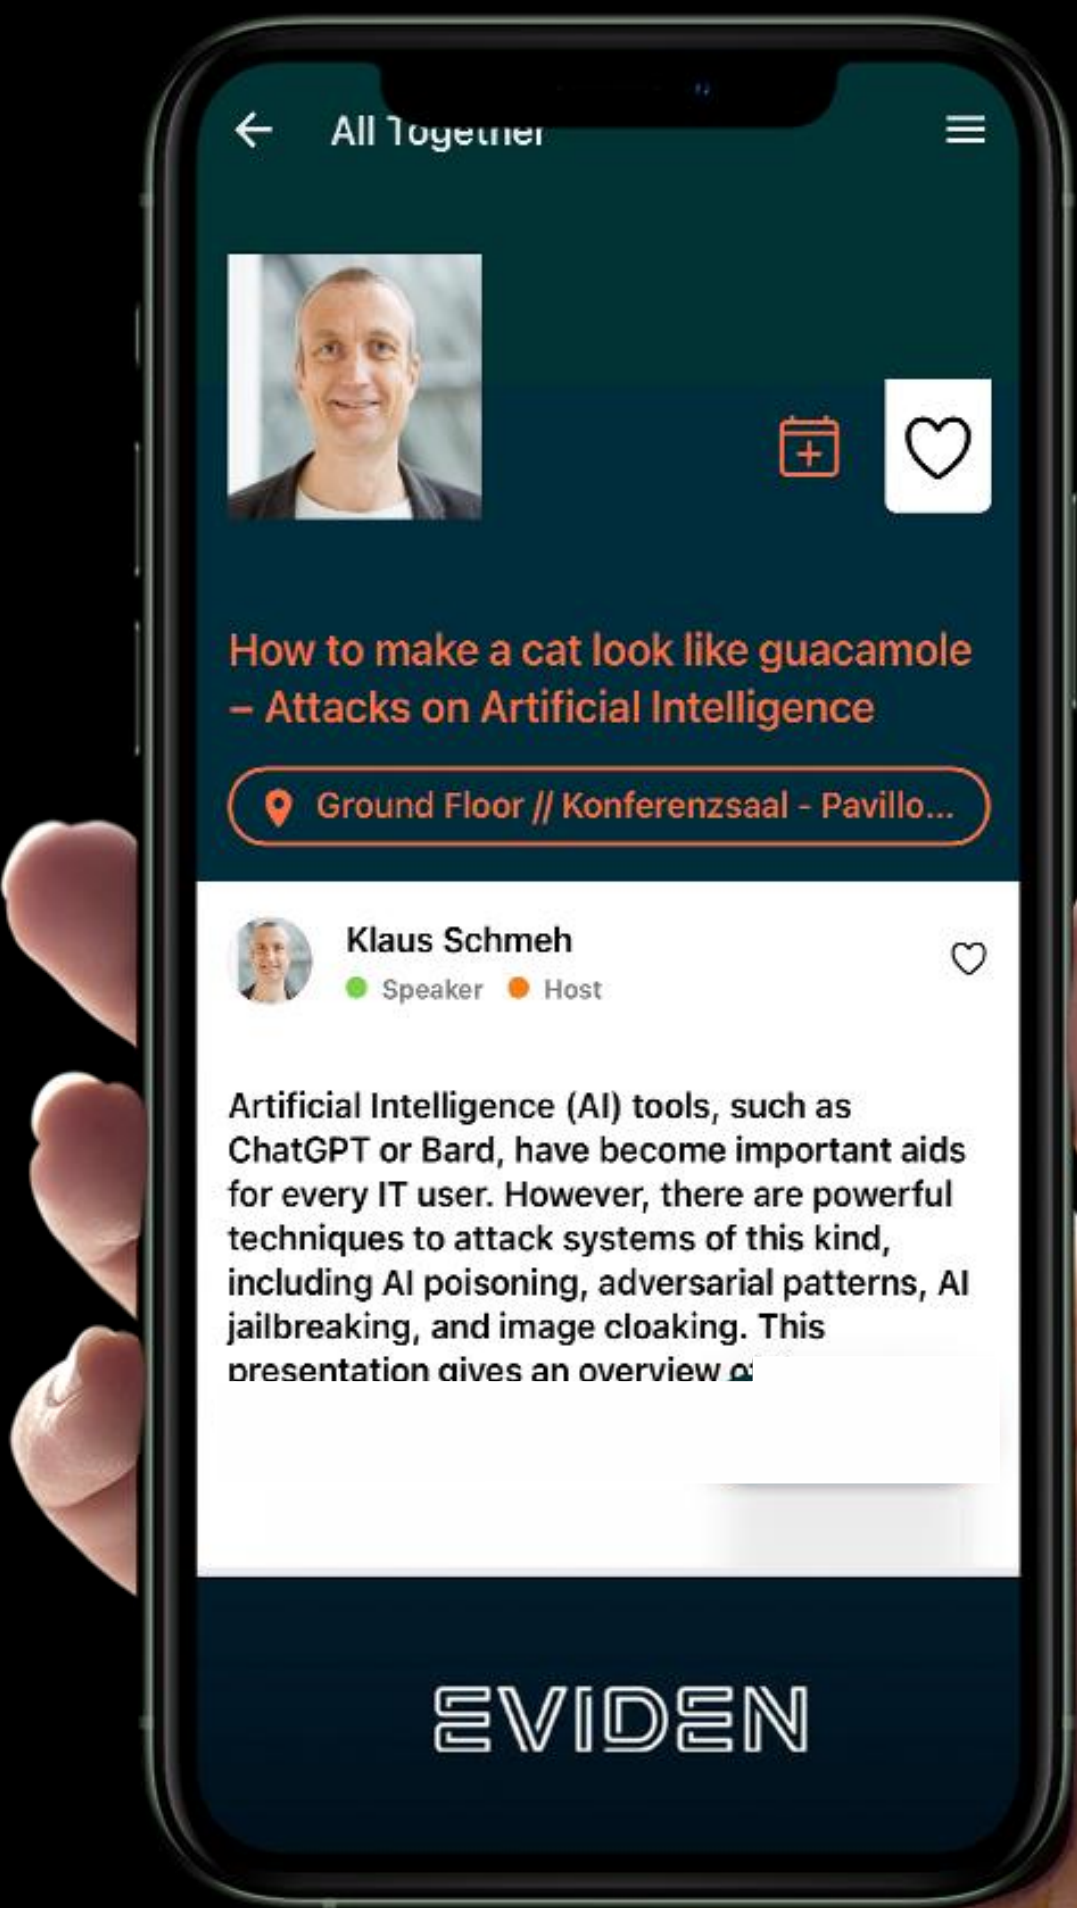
All Together

How to make a cat look like guacamole – Attacks on Artificial Intelligence

Ground Floor // Konferenzsaal - Pavillo...

Klaus Schmeh
Speaker Host

Artificial Intelligence (AI) tools, such as ChatGPT or Bard, have become important aids for every IT user. However, there are powerful techniques to attack systems of this kind, including AI poisoning, adversarial patterns, AI jailbreaking, and image cloaking. This presentation gives an overview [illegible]

EVIDEN